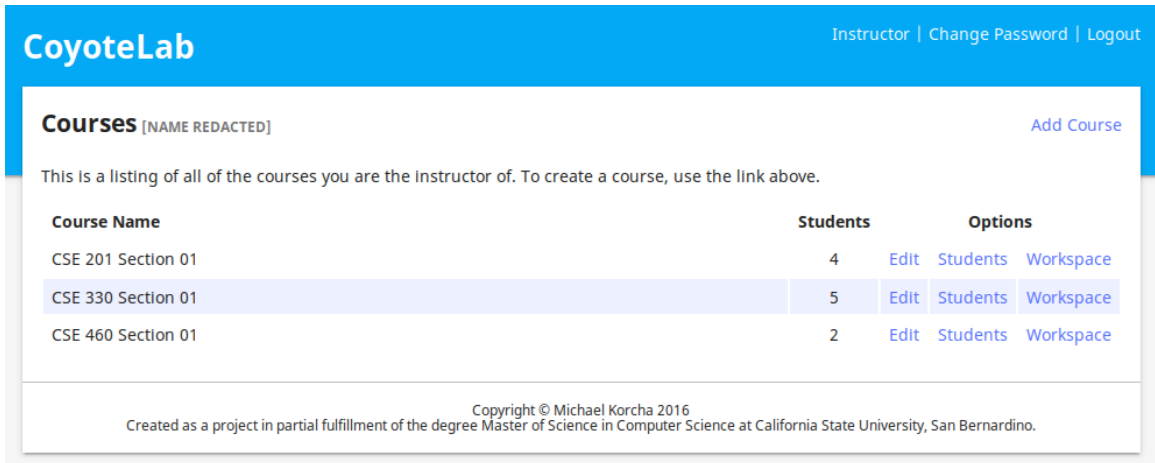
CoyoteLab

Instructor | Change Password | Logout

Courses [NAME REDACTED]

Add Course

This is a listing of all of the courses you are the instructor of. To create a course, use the link above.

| Course Name | Students | Options | | |
|---|---|---|---|---|
| CSE 201 Section 01 | 4 | Edit | Students | Workspace |
| CSE 330 Section 01 | 5 | Edit | Students | Workspace |
| CSE 460 Section 01 | 2 | Edit | Students | Workspace |

Copyright © Michael Korcha 2016
Created as a project in partial fulfillment of the degree Master of Science in Computer Science at California State University, San Bernardino.